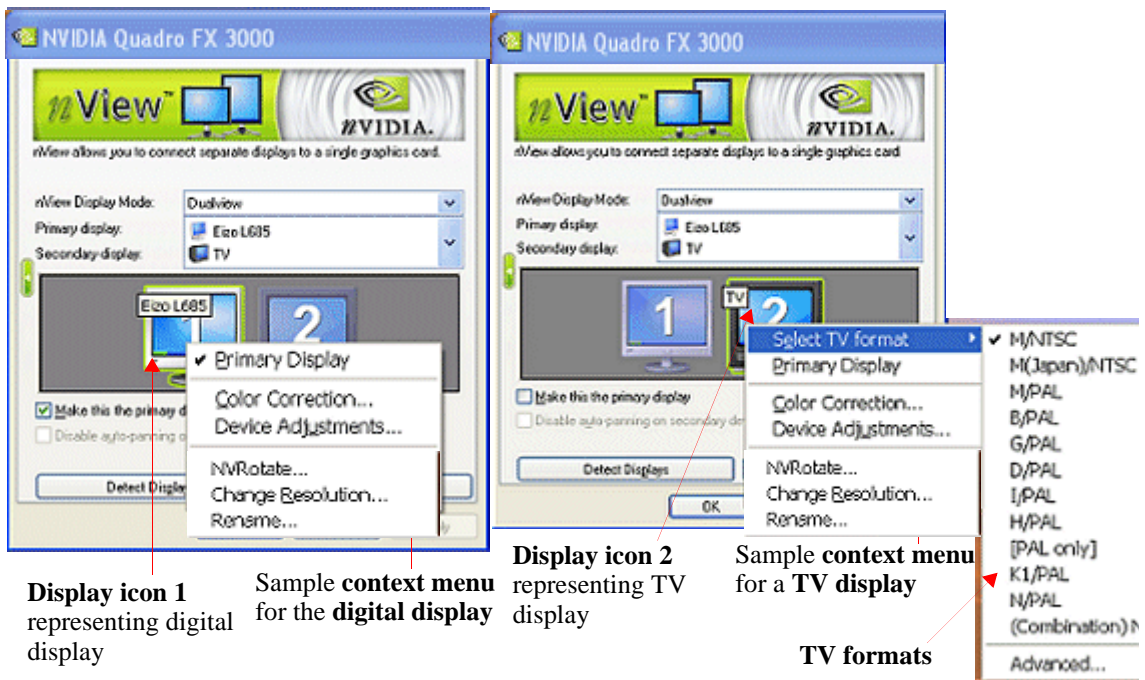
NVIDIA Quadro FX 3000

nView

NVIDIA.

nView allows you to connect separate displays to a single graphics card.

nView Display Mode: Dualview

Primary display: Eizo L685

Secondary display: TV

Eizo L685

1

2

✔ Primary Display

Color Correction...

Device Adjustments...

NVRotate...

Change Resolution...

Rename...

Make this the primary d

Disable auto-panning o

Detect Displa

Display icon 1 representing digital display

Sample context menu for the digital display

NVIDIA Quadro FX 3000

nView

NVIDIA.

nView allows you to connect separate displays to a single graphics card.

nView Display Mode: Dualview

Primary display: Eizo L685

Secondary display: TV

1

TV

2

Select TV format

Primary Display

Color Correction...

Device Adjustments...

NVRotate...

Change Resolution...

Rename...

Make this the primary display

Disable auto-panning on secondary de

Detect Displays

OK

✔ M/NTSC

M(Japan)/NTSC

M/PAL

B/PAL

G/PAL

D/PAL

I/PAL

H/PAL

[PAL only]

K1/PAL

N/PAL

(Combination) N

Advanced...

Display icon 2 representing TV display

Sample context menu for a TV display

TV formats